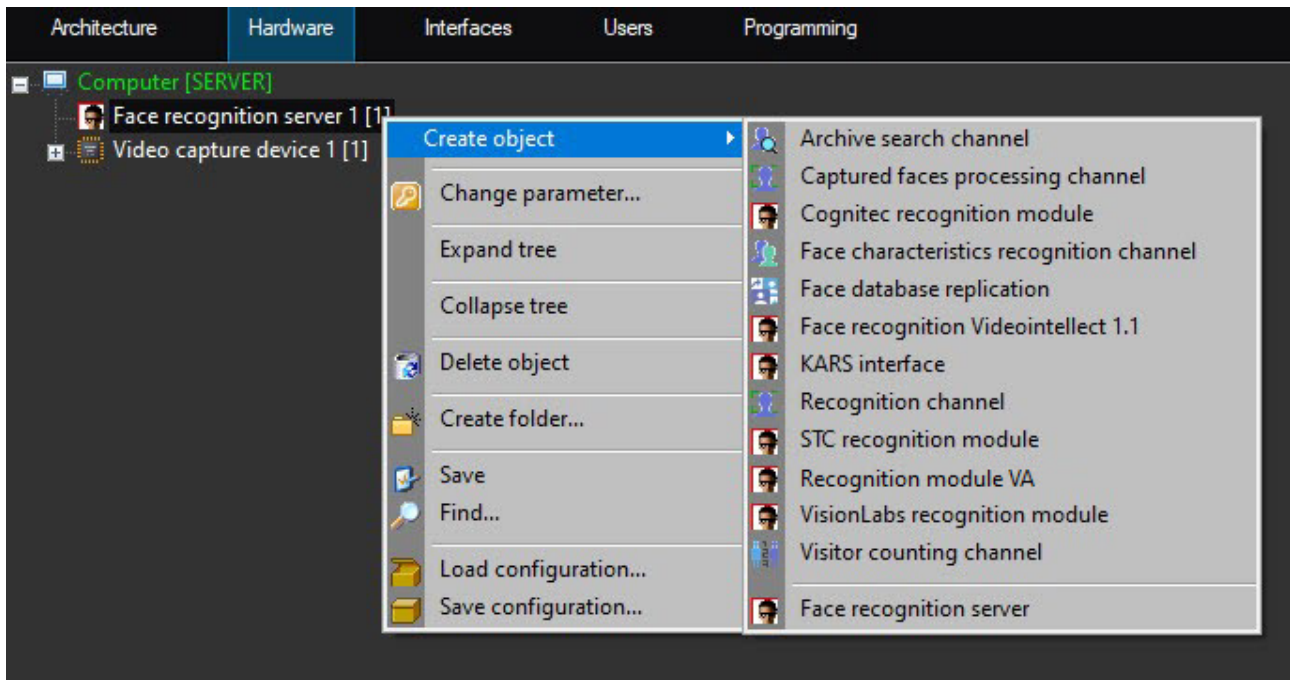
Architecture Hardware Interfaces Users Programming

Computer [SERVER]
Face recognition server 1 [1]
Video capture device 1 [1]

Create object
Change parameter...
Expand tree
Collapse tree
Delete object
Create folder...
Save
Find...
Load configuration...
Save configuration...

Archive search channel
Captured faces processing channel
Cognitec recognition module
Face characteristics recognition channel
Face database replication
Face recognition Videointellect 1.1
KARS interface
Recognition channel
STC recognition module
Recognition module VA
VisionLabs recognition module
Visitor counting channel
Face recognition server